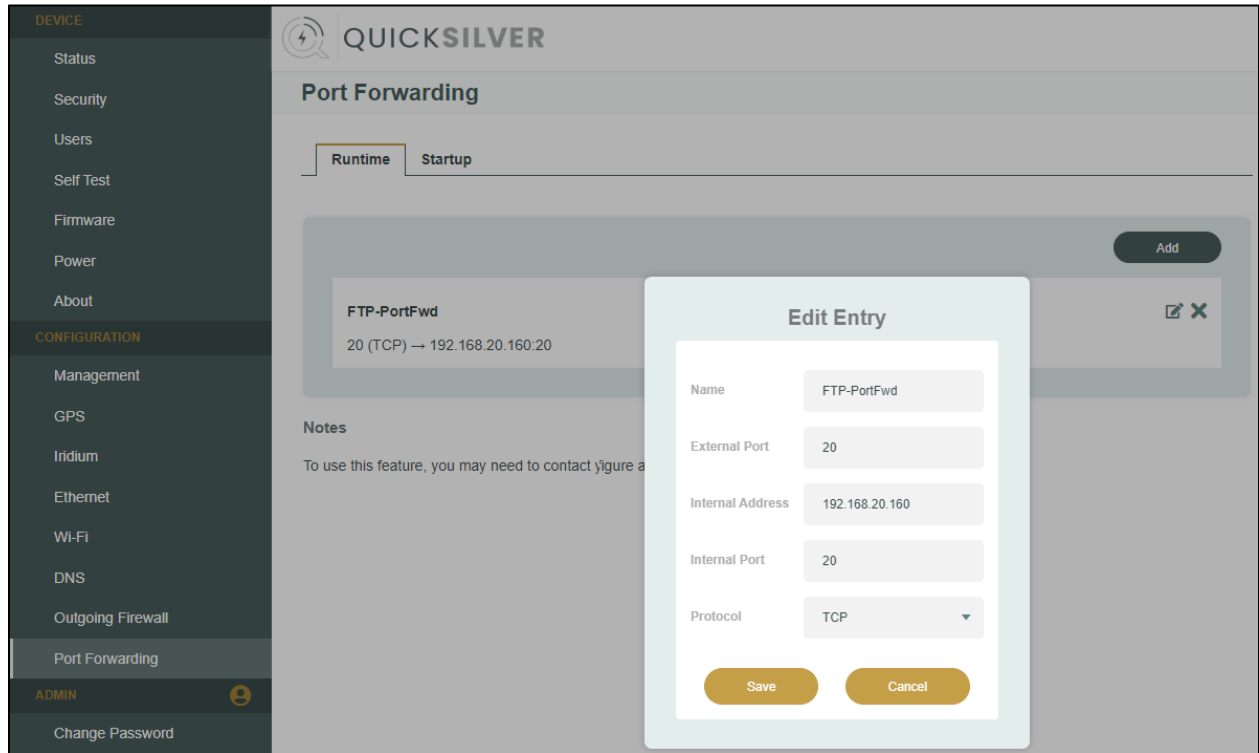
DEVICE
Status
Security
Users
Self Test
Firmware
Power
About
CONFIGURATION
Management
GPS
Iridium
Ethernet
Wi-Fi
DNS
Outgoing Firewall
Port Forwarding
ADMIN
Change Password

QUICKSILVER

Port Forwarding

Runtime Startup

Add

FTP-PortFwd
20 (TCP) → 192.168.20.160:20

Notes

To use this feature, you may need to contact ỳigure a

Edit Entry

| | |
|---|---|
| Name | FTP-PortFwd |
| External Port | 20 |
| Internal Address | 192.168.20.160 |
| Internal Port | 20 |
| Protocol | TCP |

Save Cancel